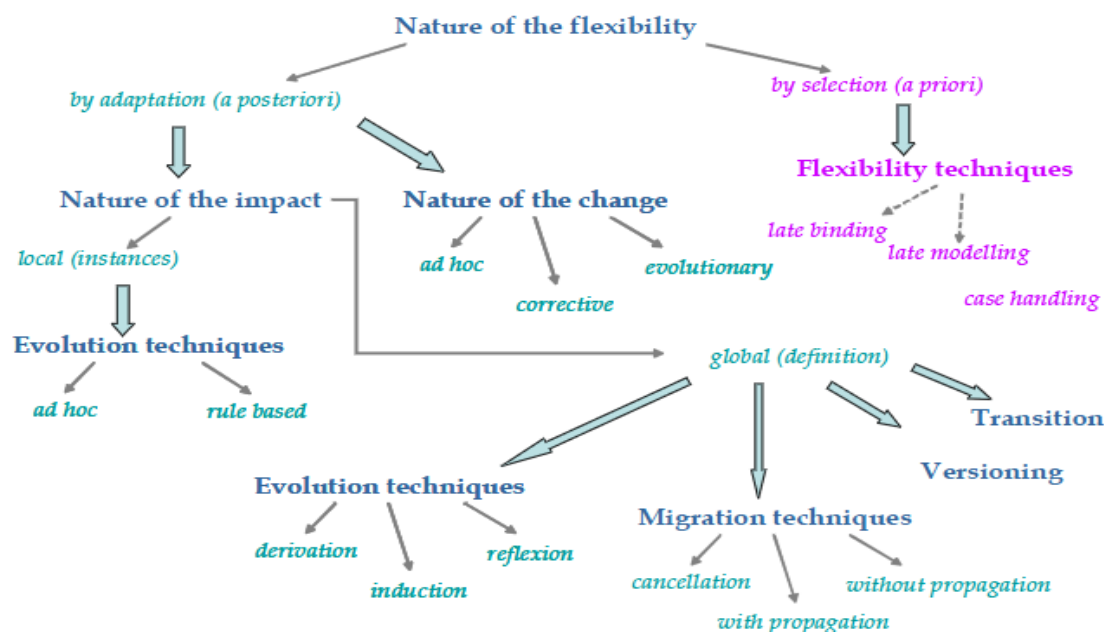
Nature of the flexibility

by adaptation (a posteriori)

by selection (a priori)

Flexibility techniques

late binding

late modelling

case handling

Nature of the impact

Nature of the change

ad hoc

corrective

evolutionary

local (instances)

Evolution techniques

ad hoc

rule based

global (definition)

Transition

Versioning

Evolution techniques

derivation

induction

reflexion

Migration techniques

cancellation

with propagation

without propagation